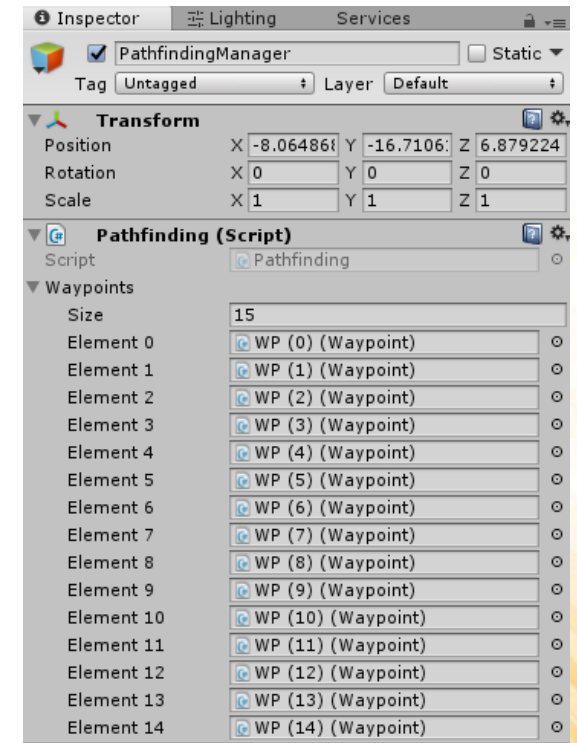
Inspector | Lighting | Services

PathfindingManager | Static

Tag Untagged | Layer Default

Transform

| | | | |
|---|---|---|---|
| Position | X -8.064868 | Y -16.7106 | Z 6.879224 |
| Rotation | X 0 | Y 0 | Z 0 |
| Scale | X 1 | Y 1 | Z 1 |

Pathfinding (Script)

Script | Pathfinding

Waypoints

| | |
|---|---|
| Size | 15 |
| Element 0 | WP (0) (Waypoint) |
| Element 1 | WP (1) (Waypoint) |
| Element 2 | WP (2) (Waypoint) |
| Element 3 | WP (3) (Waypoint) |
| Element 4 | WP (4) (Waypoint) |
| Element 5 | WP (5) (Waypoint) |
| Element 6 | WP (6) (Waypoint) |
| Element 7 | WP (7) (Waypoint) |
| Element 8 | WP (8) (Waypoint) |
| Element 9 | WP (9) (Waypoint) |
| Element 10 | WP (10) (Waypoint) |
| Element 11 | WP (11) (Waypoint) |
| Element 12 | WP (12) (Waypoint) |
| Element 13 | WP (13) (Waypoint) |
| Element 14 | WP (14) (Waypoint) |